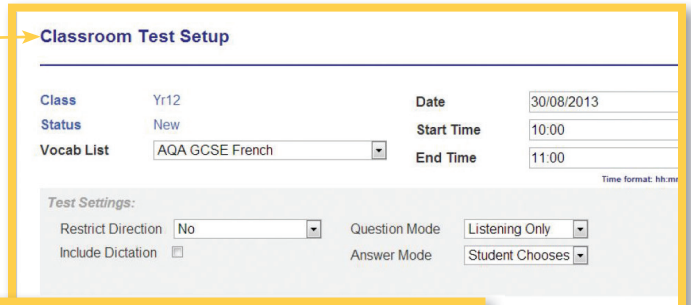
Classroom Test Setup

Class Yr12
Status New
Vocab List AQA GCSE French

Date 30/08/2013
Start Time 10:00
End Time 11:00
Time format: hh:m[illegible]

Test Settings:
Restrict Direction No
Include Dictation
Question Mode Listening Only
Answer Mode Student Chooses